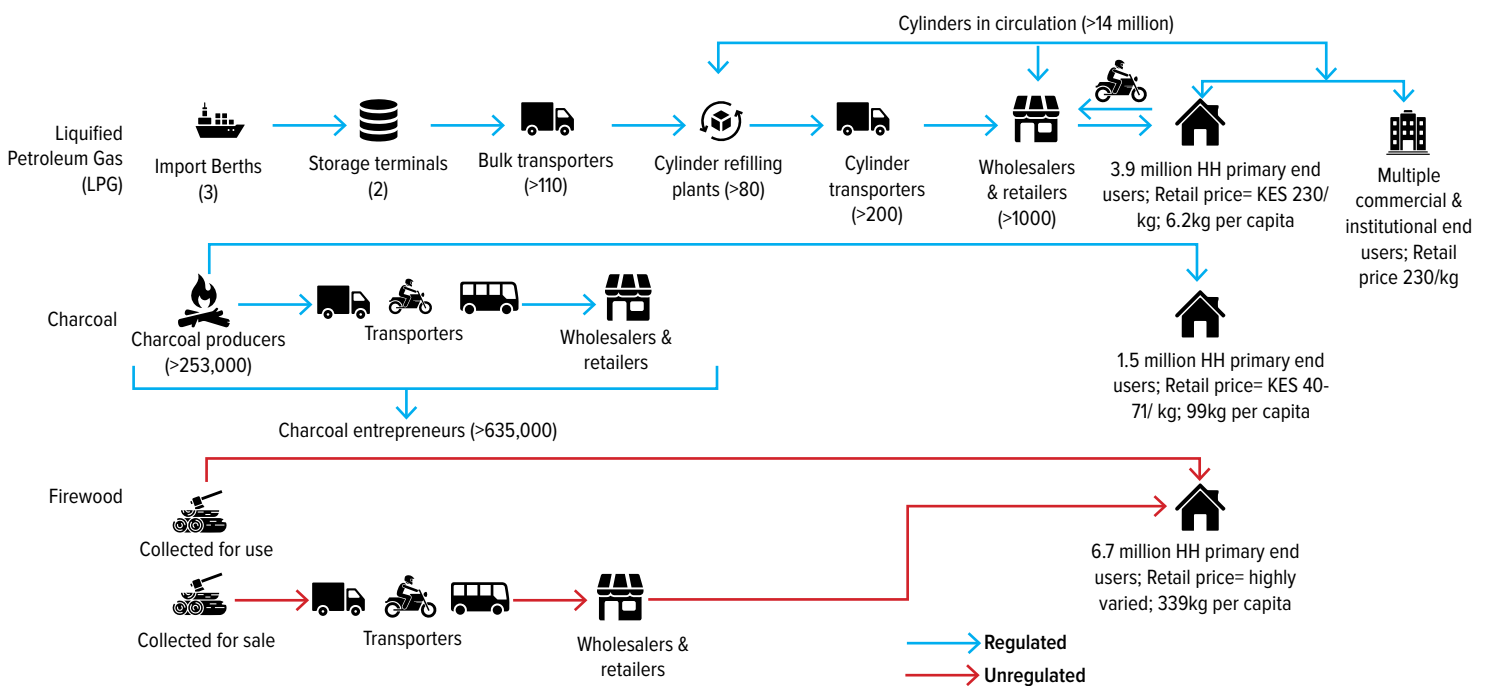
Cylinders in circulation (>14 million)

Liquified Petroleum Gas (LPG)

Import Berths (3)

Storage terminals (2)

Bulk transporters (>110)

Cylinder refilling plants (>80)

Cylinder transporters (>200)

Wholesalers & retailers (>1000)

3.9 million HH primary end users; Retail price= KES 230/ kg; 6.2kg per capita

Multiple commercial & institutional end users; Retail price 230/kg

Charcoal

Charcoal producers (>253,000)

Transporters

Wholesalers & retailers

Charcoal entrepreneurs (>635,000)

1.5 million HH primary end users; Retail price= KES 40-71/ kg; 99kg per capita

Firewood

Collected for use

Collected for sale

Transporters

Wholesalers & retailers

6.7 million HH primary end users; Retail price= highly varied; 339kg per capita

Regulated

Unregulated